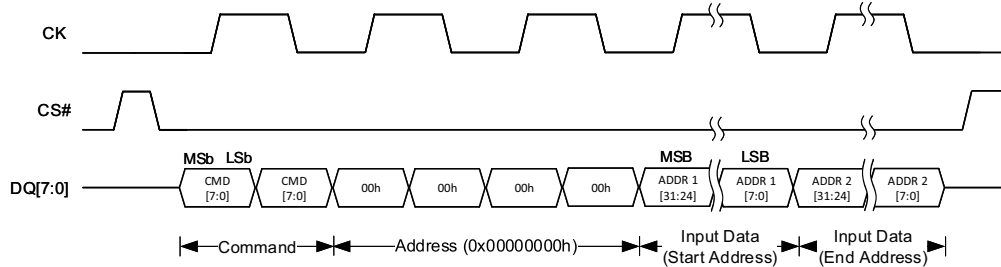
CK

CS#

DQ[7:0]

MSb LSb

CMD [7:0]

CMD [7:0]

00h

00h

00h

00h

MSB

ADDR 1 [31:24]

LSB

ADDR 1 [7:0]

ADDR 2 [31:24]

ADDR 2 [7:0]

Command

Address (0x00000000h)

Input Data (Start Address)

Input Data (End Address)